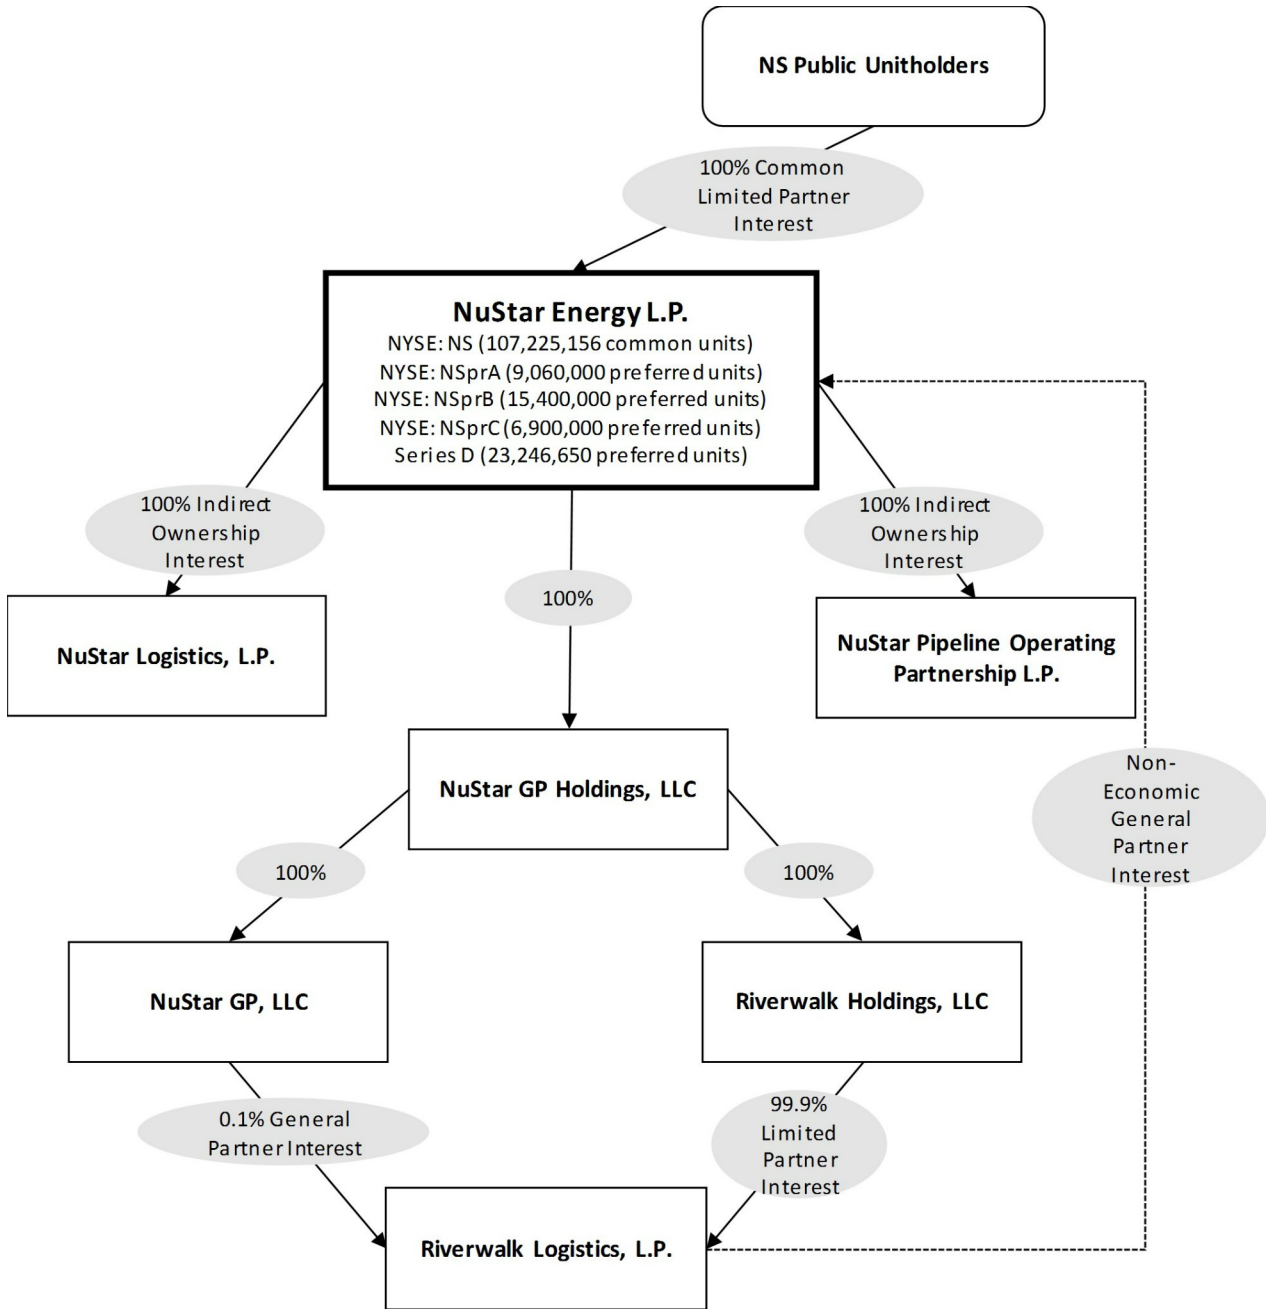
NS Public Unitholders

100% Common Limited Partner Interest

NuStar Energy L.P.
NYSE: NS (107,225,156 common units)
NYSE: NSprA (9,060,000 preferred units)
NYSE: NSprB (15,400,000 preferred units)
NYSE: NSprC (6,900,000 preferred units)
Series D (23,246,650 preferred units)

100% Indirect Ownership Interest

NuStar Logistics, L.P.

100%

100% Indirect Ownership Interest

NuStar Pipeline Operating Partnership L.P.

NuStar GP Holdings, LLC

Non-Economic General Partner Interest

100%

100%

NuStar GP, LLC

Riverwalk Holdings, LLC

0.1% General Partner Interest

99.9% Limited Partner Interest

Riverwalk Logistics, L.P.